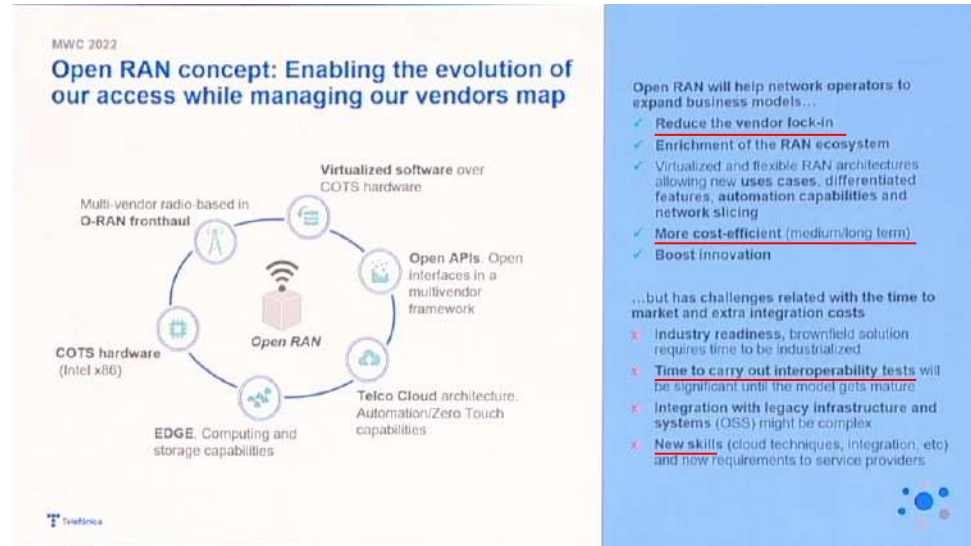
MWC 2022

Open RAN concept: Enabling the evolution of our access while managing our vendors map

Virtualized software over COTS hardware

Multi-vendor radio-based in O-RAN fronthaul

Open APIs. Open interfaces in a multivendor framework

Open RAN

COTS hardware (Intel x86)

Telco Cloud architecture. Automation/Zero Touch capabilities

EDGE. Computing and storage capabilities

Telefónica

Open RAN will help network operators to expand business models…

✓ Reduce the vendor lock-in
✓ Enrichment of the RAN ecosystem
✓ Virtualized and flexible RAN architectures allowing new uses cases, differentiated features, automation capabilities and network slicing
✓ More cost-efficient (medium/long term)
✓ Boost innovation

…but has challenges related with the time to market and extra integration costs

x Industry readiness, brownfield solution requires time to be industrialized
x Time to carry out interoperability tests will be significant until the model gets mature
x Integration with legacy infrastructure and systems (OSS) might be complex
x New skills (cloud techniques, integration, etc) and new requirements to service providers